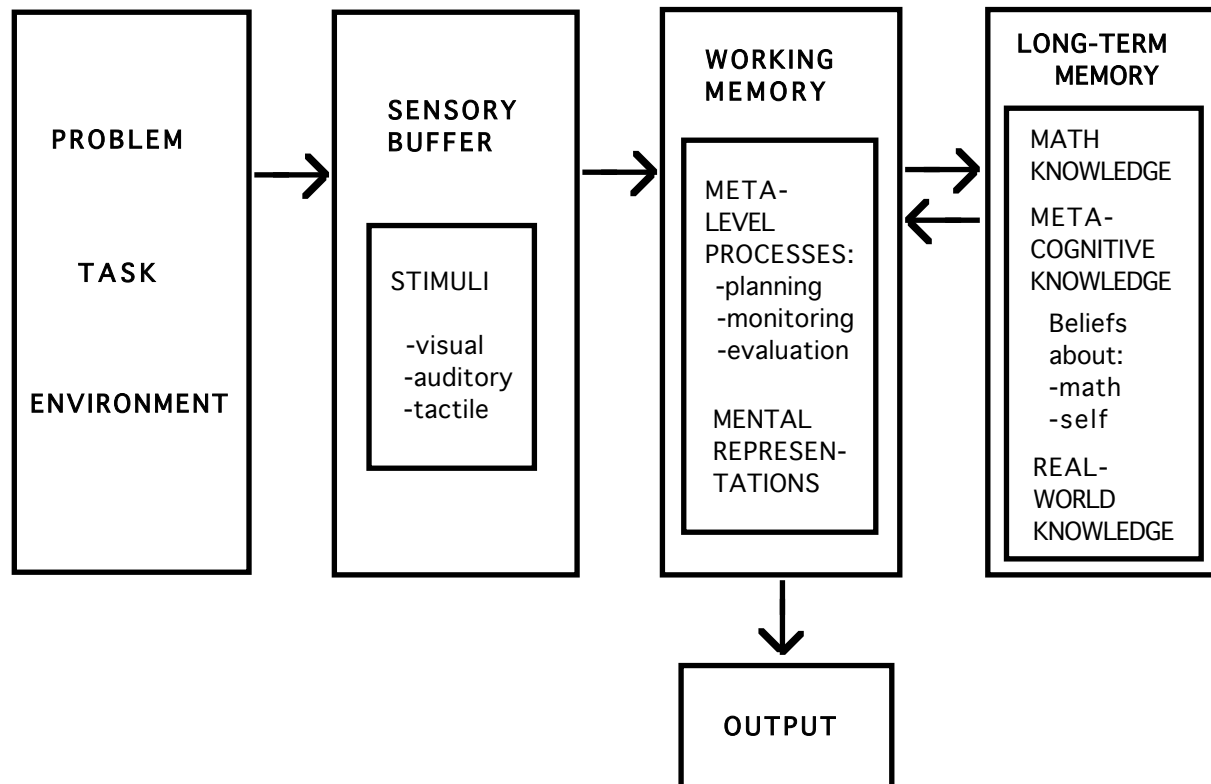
PROBLEM

TASK

ENVIRONMENT

SENSORY BUFFER

STIMULI

-visual
-auditory
-tactile

WORKING MEMORY

META-LEVEL PROCESSES:
-planning
-monitoring
-evaluation

MENTAL REPRESENTATIONS

LONG-TERM MEMORY

MATH KNOWLEDGE

META-COGNITIVE KNOWLEDGE

Beliefs about:
-math
-self

REAL-WORLD KNOWLEDGE

OUTPUT